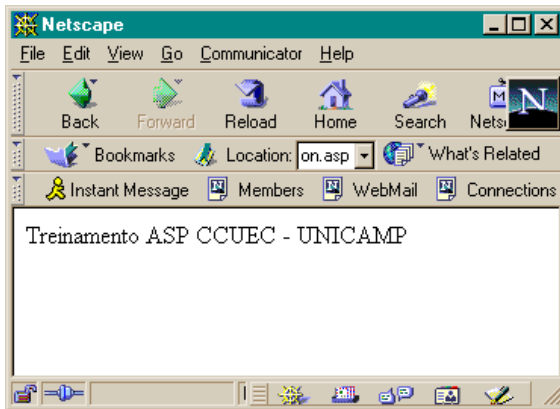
Netscape

File Edit View Go Communicator Help

Back Forward Reload Home Search Nets

Bookmarks Location: on.asp What's Related

Instant Message Members WebMail Connections

Treinamento ASP CCUEC - UNICAMP